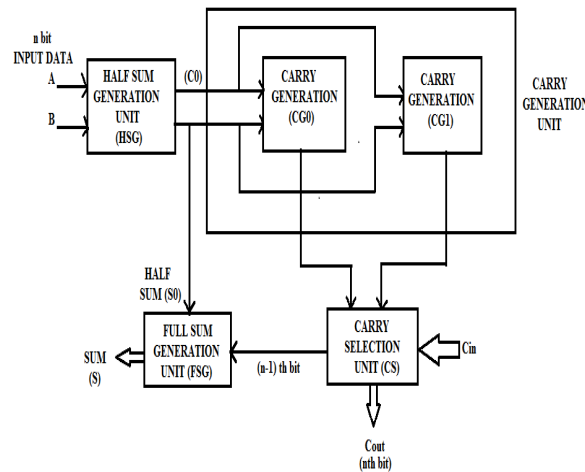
n bit
INPUT DATA

A

B

HALF SUM GENERATION UNIT (HSG)

(C0)

CARRY GENERATION (CG0)

CARRY GENERATION (CG1)

CARRY GENERATION UNIT

HALF SUM (S0)

FULL SUM GENERATION UNIT (FSG)

SUM (S)

(n-1) th bit

CARRY SELECTION UNIT (CS)

Cin

Cout (nth bit)